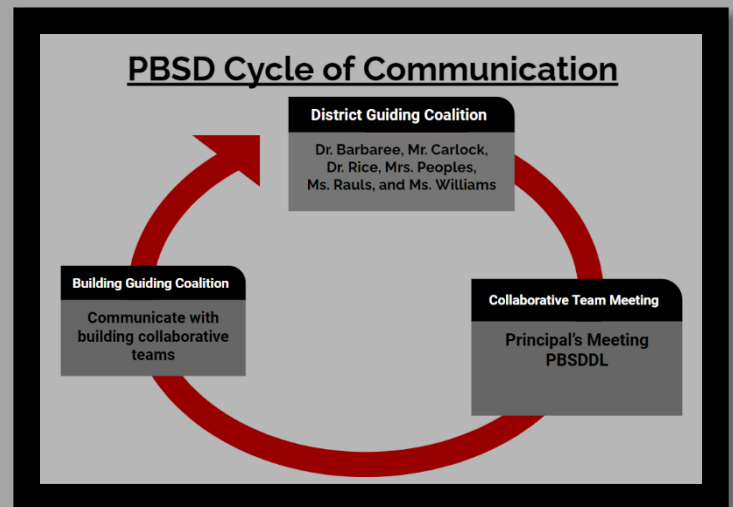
PBSD Cycle of Communication

District Guiding Coalition

Dr. Barbaree, Mr. Carlock, Dr. Rice, Mrs. Peoples, Ms. Rauls, and Ms. Williams

Collaborative Team Meeting

Principal's Meeting PBSDDL

Building Guiding Coalition

Communicate with building collaborative teams